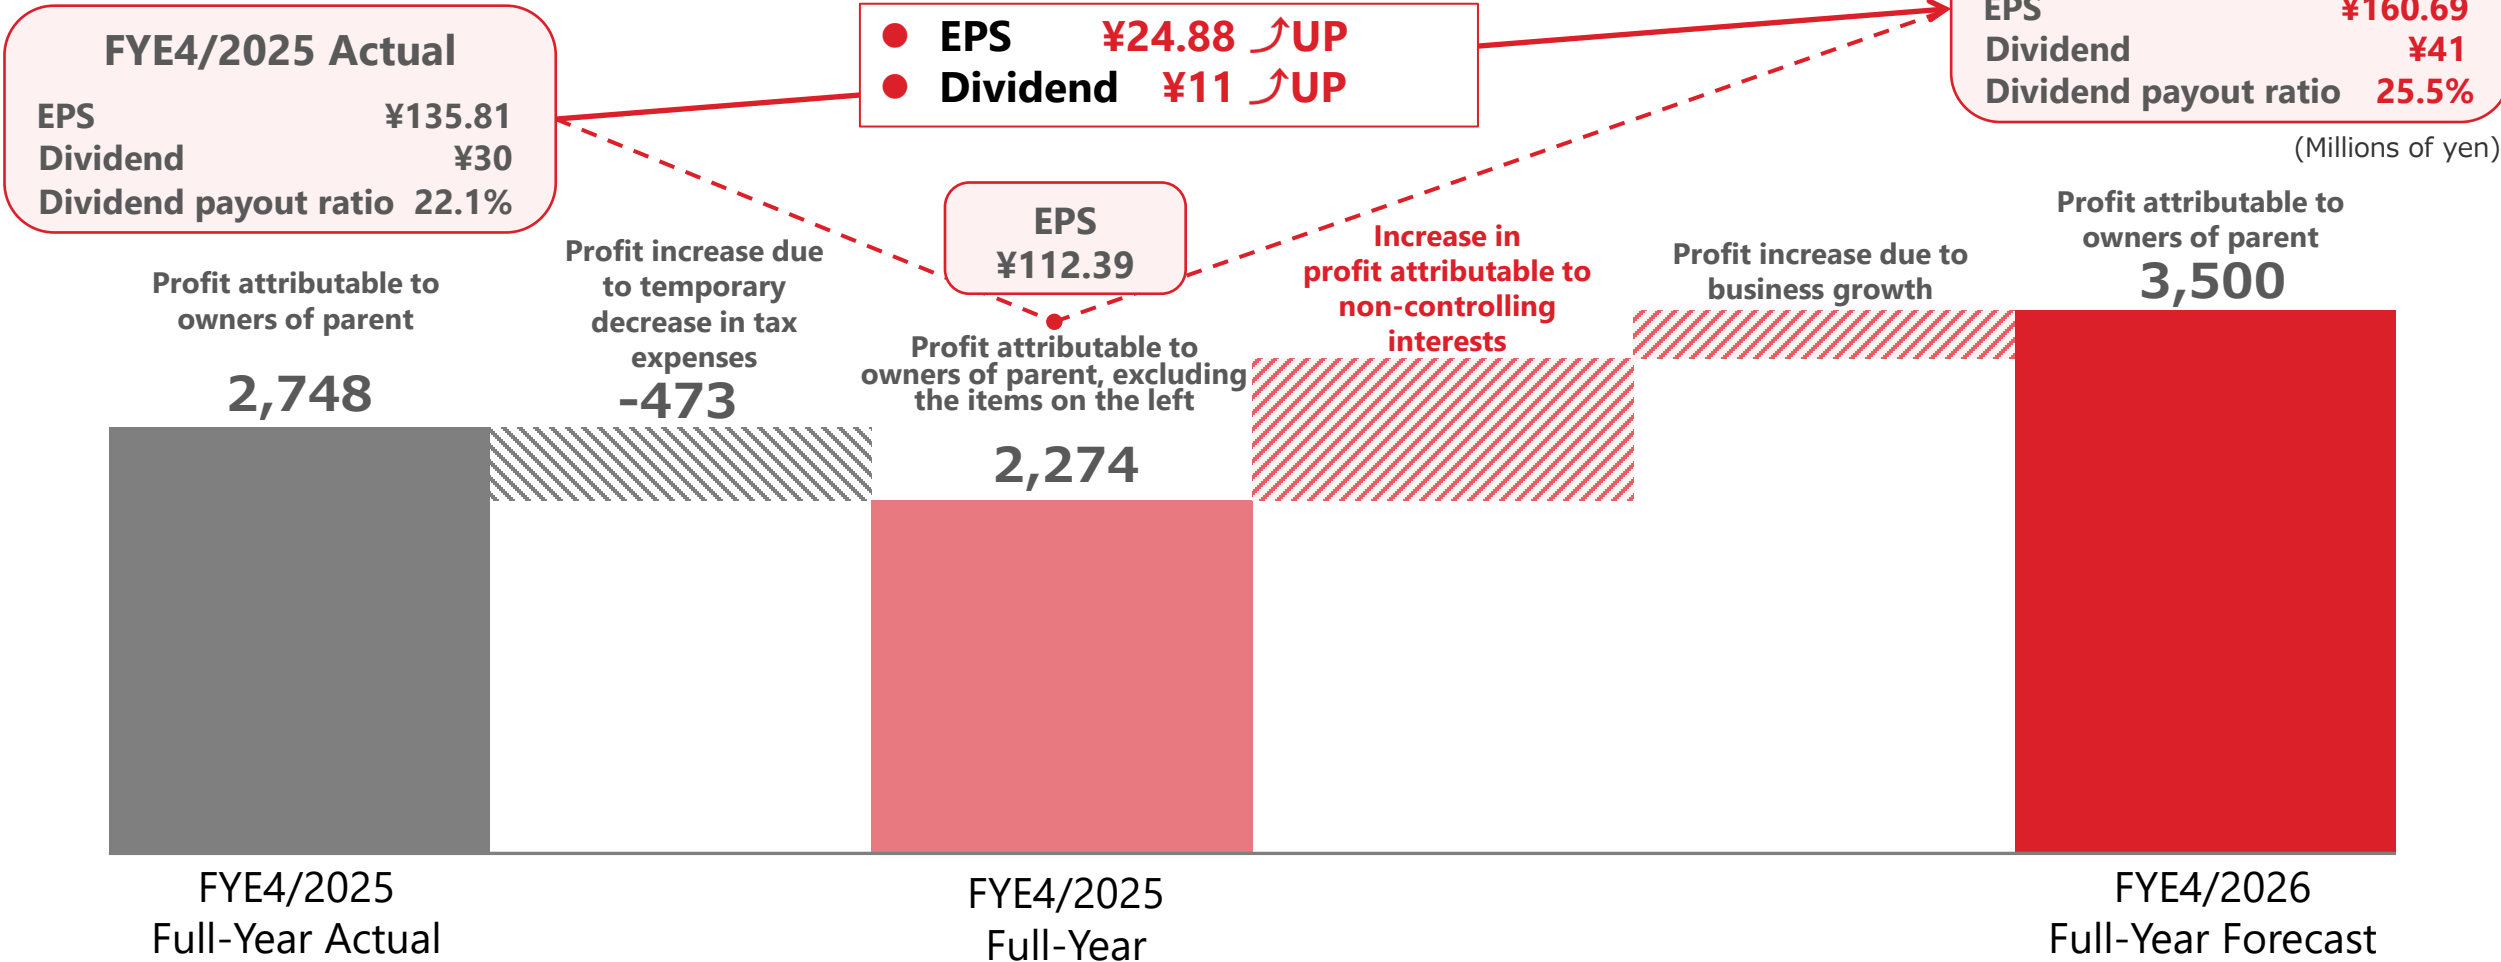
FYE4/2025 Actual
EPS ¥135.81
Dividend ¥30
Dividend payout ratio 22.1%

● EPS ¥24.88 ⤴UP
● Dividend ¥11 ⤴UP

EPS ¥160.69
Dividend ¥41
Dividend payout ratio 25.5%

(Millions of yen)

Profit attributable to owners of parent
2,748

Profit increase due to temporary decrease in tax expenses
-473

EPS
¥112.39

Profit attributable to owners of parent, excluding the items on the left
2,274

Increase in profit attributable to non-controlling interests

Profit increase due to business growth

Profit attributable to owners of parent
3,500

FYE4/2025
Full-Year Actual

FYE4/2025
Full-Year

FYE4/2026
Full-Year Forecast